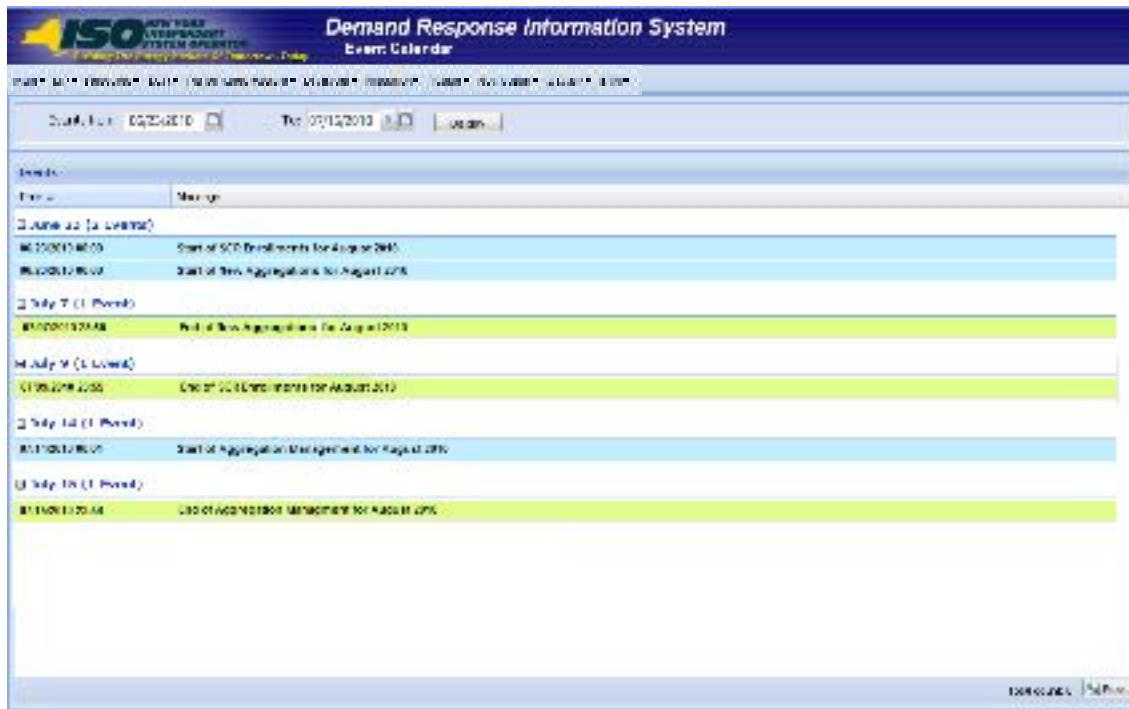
ISO NEW YORK INDEPENDENT SYSTEM OPERATOR

Demand Response Information System
Event Calendar

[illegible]

Search From: 06/25/2010 To: 07/15/2010 Update

Events

Date | Message

June 22 (2 Events)
06/22/2010 00:00 Start of SCR Enrollments for August 2010
06/22/2010 00:00 Start of New Aggregations for August 2010

July 7 (1 Event)
07/07/2010 23:59 End of New Aggregations for August 2010

July 9 (1 Event)
07/09/2010 23:59 End of SCR Enrollments for August 2010

July 14 (1 Event)
07/14/2010 00:00 Start of Aggregation Management for August 2010

July 15 (1 Event)
07/15/2010 23:59 End of Aggregation Management for August 2010

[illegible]